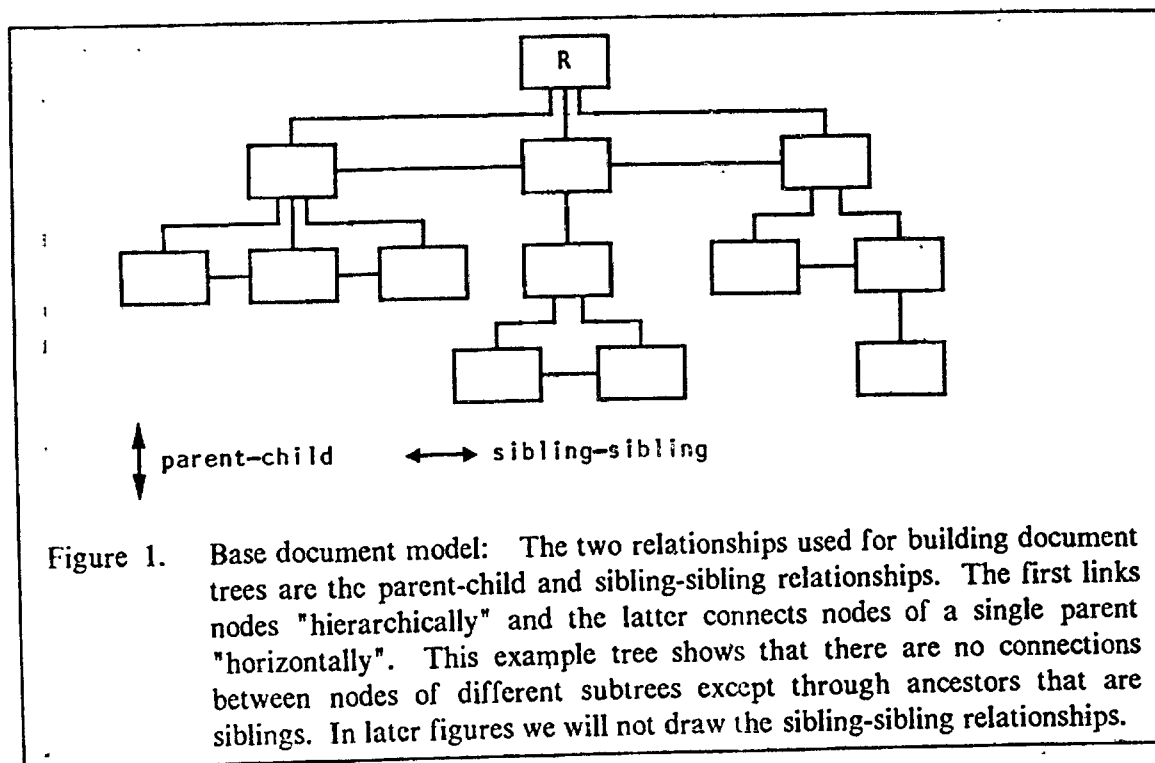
R

parent-child

sibling-sibling

Figure 1. Base document model: The two relationships used for building document trees are the parent-child and sibling-sibling relationships. The first links nodes "hierarchically" and the latter connects nodes of a single parent "horizontally". This example tree shows that there are no connections between nodes of different subtrees except through ancestors that are siblings. In later figures we will not draw the sibling-sibling relationships.